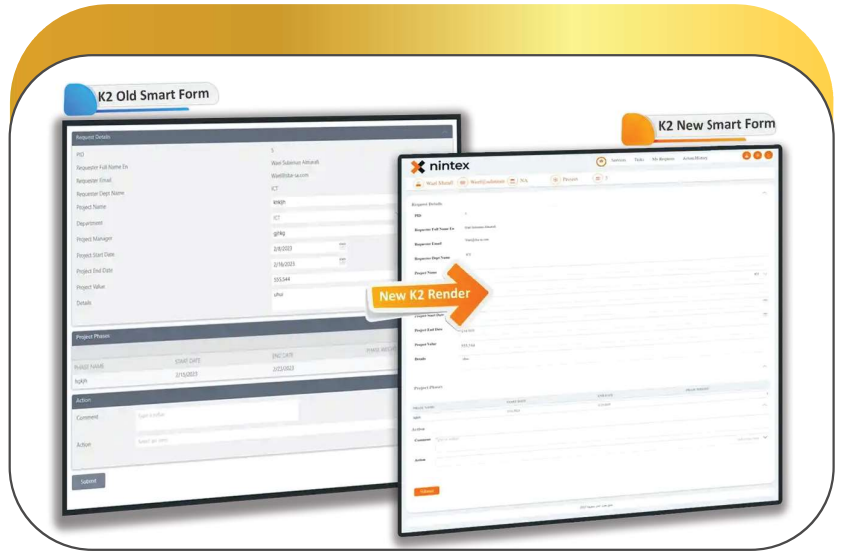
K2 Old Smart Form

Request Details

PID
Requester Full Name En
Requester Email
Requester Dept Name
Project Name
Department
Project Manager
Project Start Date
Project End Date
Project Value
Details

5
Wael Sulaiman Alnaadi
ICT
kjkgjh
ICT
gjhkg
2/8/2023
2/16/2023
555,544
ufhd

Project Phases

PHASE NAME
START DATE
END DATE
kjgkjh
2/15/2023
2/22/2023

Action

Comment
Action

Submit

K2 New Smart Form

nintex

Services
Tasks
My Requests

New K2 Render

Request Details

PID
Requester Full Name En
Requester Email
Requester Dept Name
Project Name
Project End Date
Project Value
Details

Project Phases

Action

Comment
Action

Submit